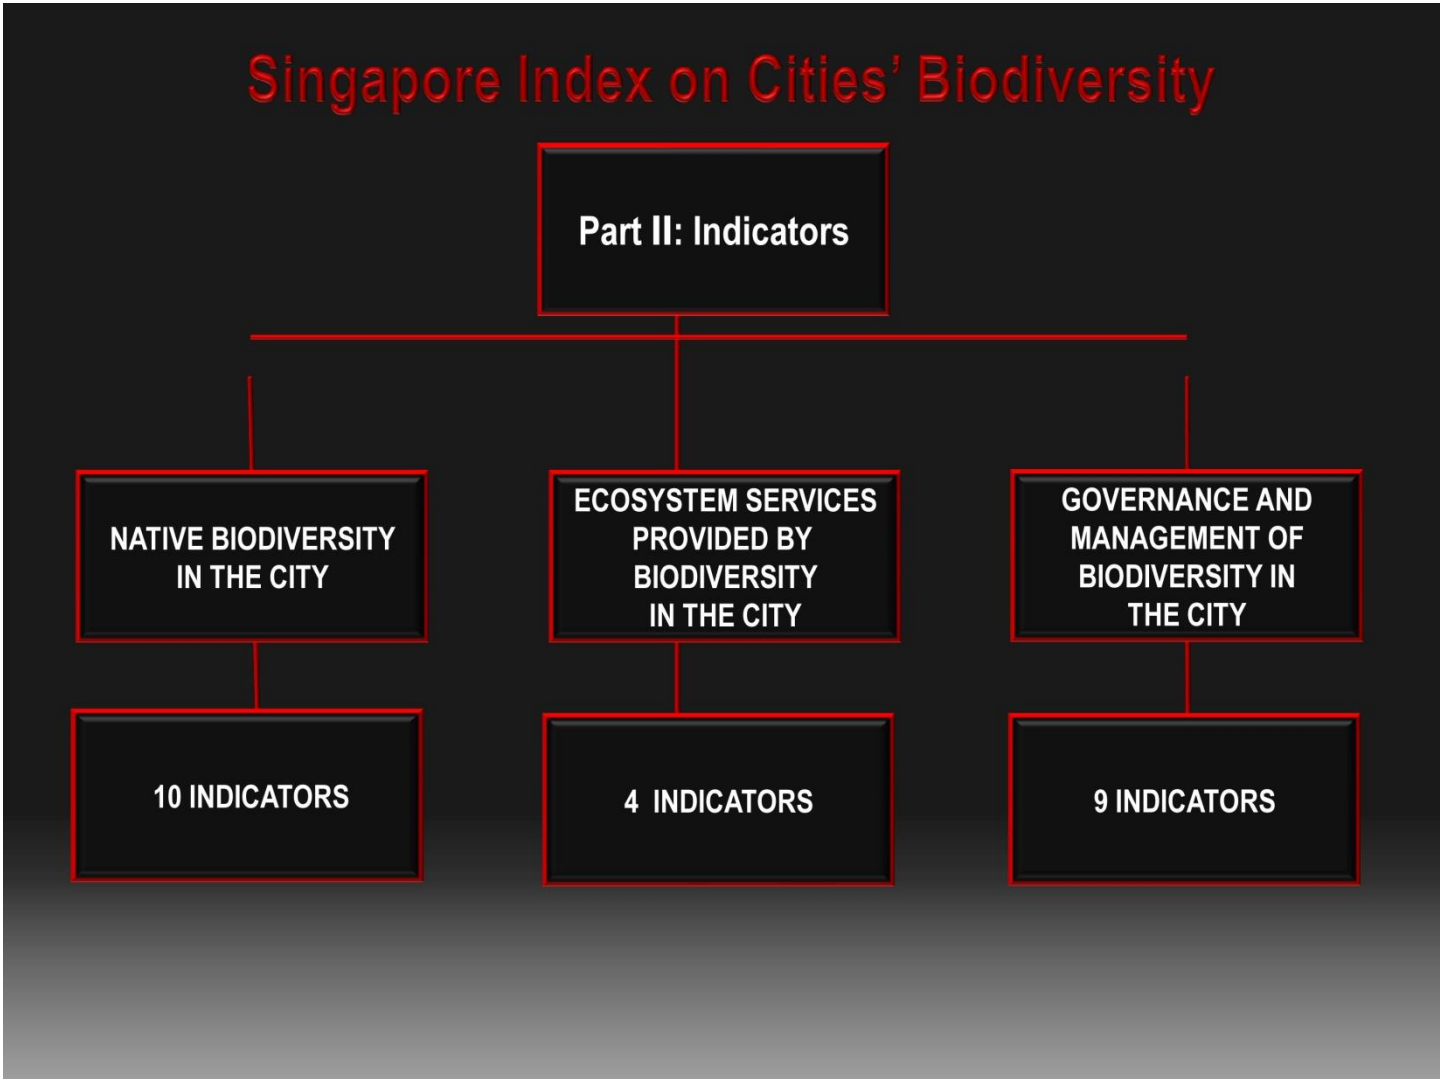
Singapore Index on Cities' Biodiversity

Part II: Indicators

NATIVE BIODIVERSITY IN THE CITY

10 INDICATORS

ECOSYSTEM SERVICES PROVIDED BY BIODIVERSITY IN THE CITY

4 INDICATORS

GOVERNANCE AND MANAGEMENT OF BIODIVERSITY IN THE CITY

9 INDICATORS